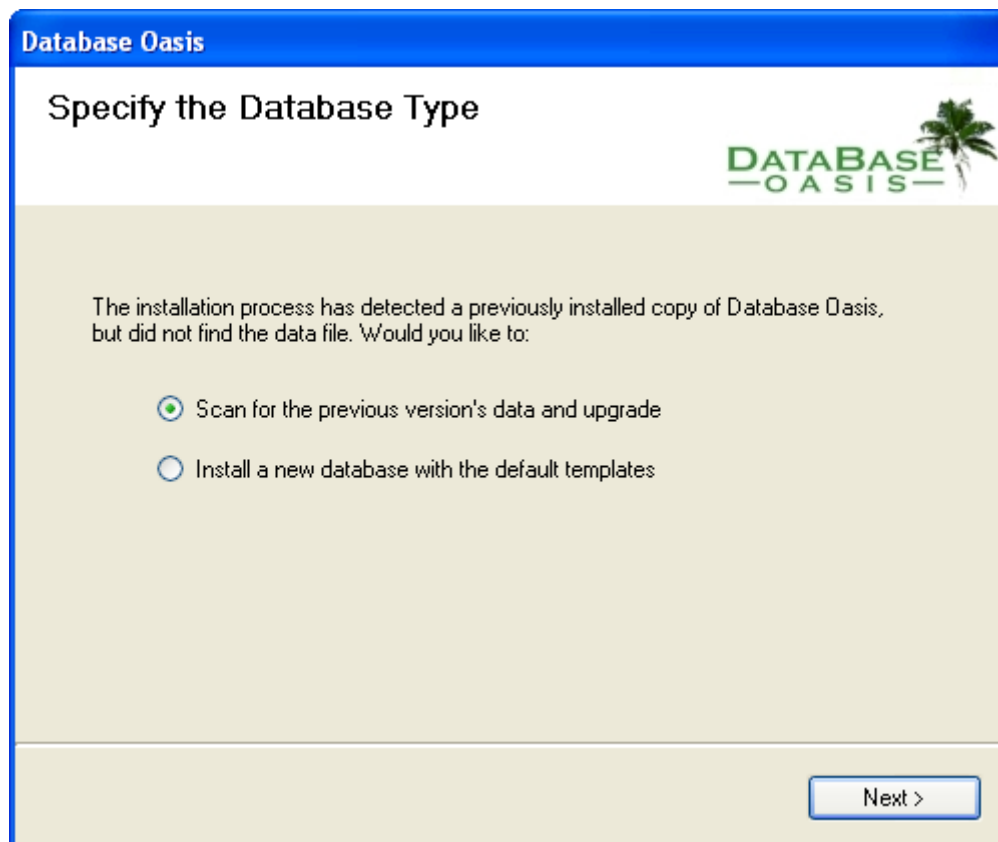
Database Oasis

Specify the Database Type

DATABASE
—OASIS—

The installation process has detected a previously installed copy of Database Oasis, but did not find the data file. Would you like to:

Scan for the previous version's data and upgrade

Install a new database with the default templates

Next >